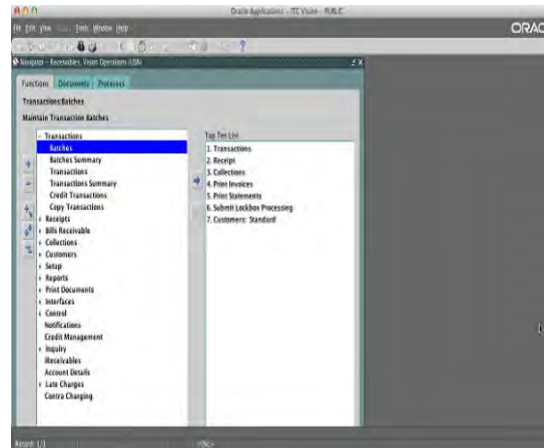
Oracle Applications - TTC Vision - PUBLIC

File Edit View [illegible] Tools Window Help

ORAC

Navigator - Receivables, Vision Operations (USA)

Functions Documents Processes

Transactions:Batches

Maintain Transaction Batches

- Transactions
Batches
Batches Summary
Transactions
Transactions Summary
Credit Transactions
Copy Transactions
+ Receipts
+ Bills Receivable
+ Collections
+ Customers
+ Setup
+ Reports
+ Print Documents
+ Interfaces
+ Control
Notifications
Credit Management
+ Inquiry
iReceivables
Account Details
+ Late Charges
Contra Charging

Top Ten List
1. Transactions
2. Receipt
3. Collections
4. Print Invoices
5. Print Statements
6. Submit Lockbox Processing
7. Customers: Standard

Record: 1/1 <OSC>